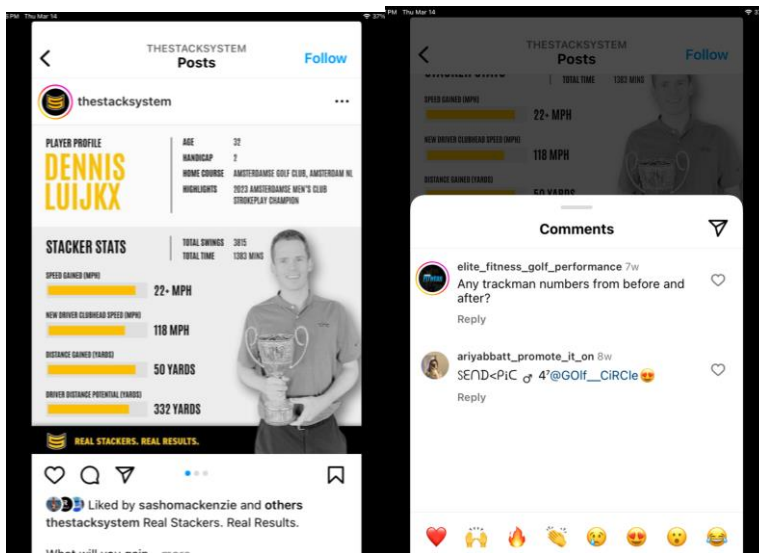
PM Thu Mar 14
37%
THESTACKSYSTEM
Posts
Follow
thestacksystem
...
PLAYER PROFILE
DENNIS LUIJKX
AGE 32
HANDICAP 2
HOME COURSE AMSTERDAMSE GOLF CLUB, AMSTERDAM NL
HIGHLIGHTS 2023 AMSTERDAMSE MEN'S CLUB STROKEPLAY CHAMPION
STACKER STATS
TOTAL SWINGS 3815
TOTAL TIME 1383 MINS
SPEED GAINED (MPH)
22+ MPH
NEW DRIVER CLUBHEAD SPEED (MPH)
118 MPH
DISTANCE GAINED (YARDS)
50 YARDS
DRIVER DISTANCE POTENTIAL (YARDS)
332 YARDS
REAL STACKERS. REAL RESULTS.
Liked by sashomackenzie and others
thestacksystem Real Stackers. Real Results.
What will you gain ... more

PM Thu Mar 14
THESTACKSYSTEM
Posts
Follow
STACKER STATS
TOTAL TIME 1383 MINS
SPEED GAINED (MPH)
22+ MPH
NEW DRIVER CLUBHEAD SPEED (MPH)
118 MPH
DISTANCE GAINED (YARDS)
50 YARDS
Comments
elite_fitness_golf_performance 7w
Any trackman numbers from before and after?
Reply
ariyabbatt_promote_it_on 8w
SEΠD<PiC ♂ 4⁷@GOlf__CiRCle😍
Reply
❤️ 🙌 🔥 👏 😢 😍 😮 😂